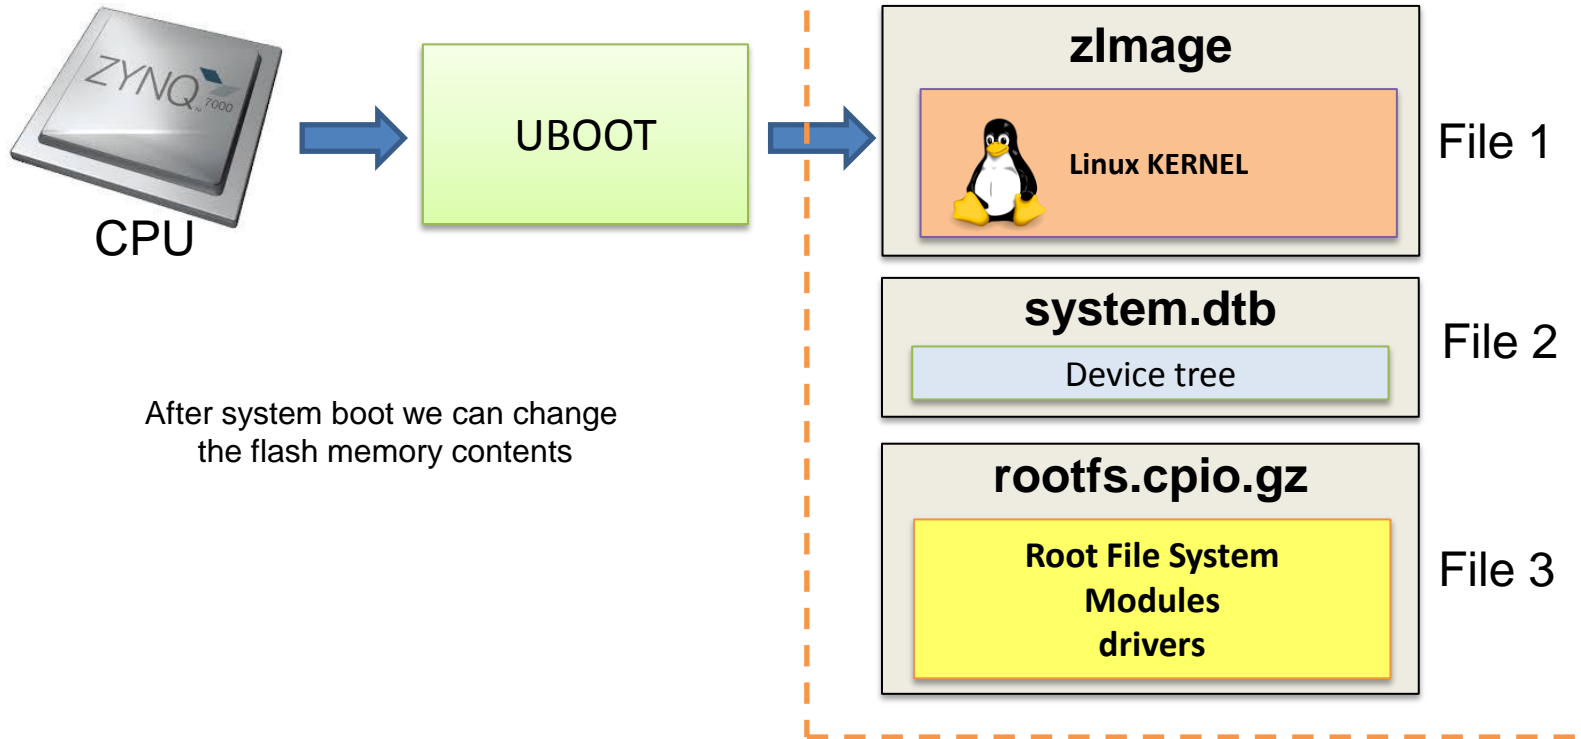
ZYNQ 7000

CPU

UBOOT

zImage

Linux KERNEL

File 1

system.dtb

Device tree

File 2

After system boot we can change the flash memory contents

rootfs.cpio.gz

Root File System
Modules
drivers

File 3